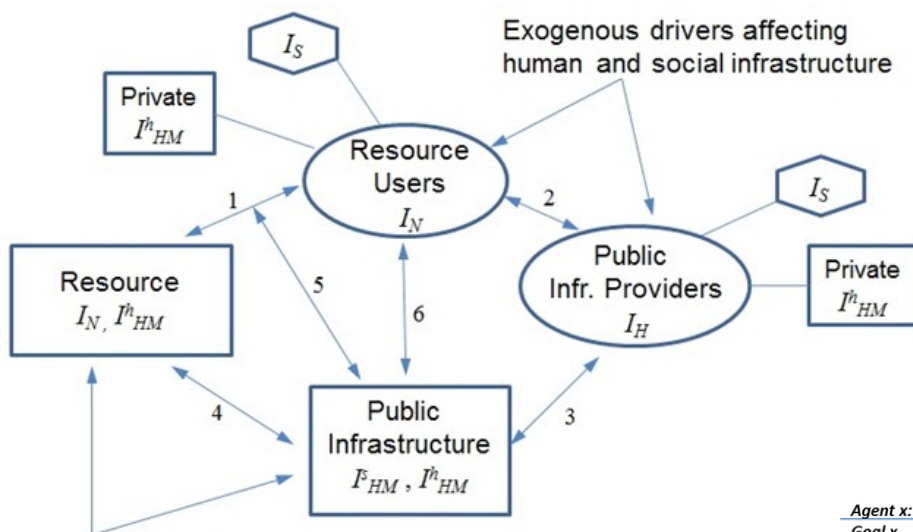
$I_S$

Exogenous drivers affecting human and social infrastructure

Private $I^h_{HM}$

Resource Users $I_N$

1

2

$I_S$

Resource $I_N$, $I^h_{HM}$

5

Public Infr. Providers $I_H$

Private $I^h_{HM}$

6

4

Public Infrastructure $I^s_{HM}$, $I^h_{HM}$

3

Agent x:

Goal x